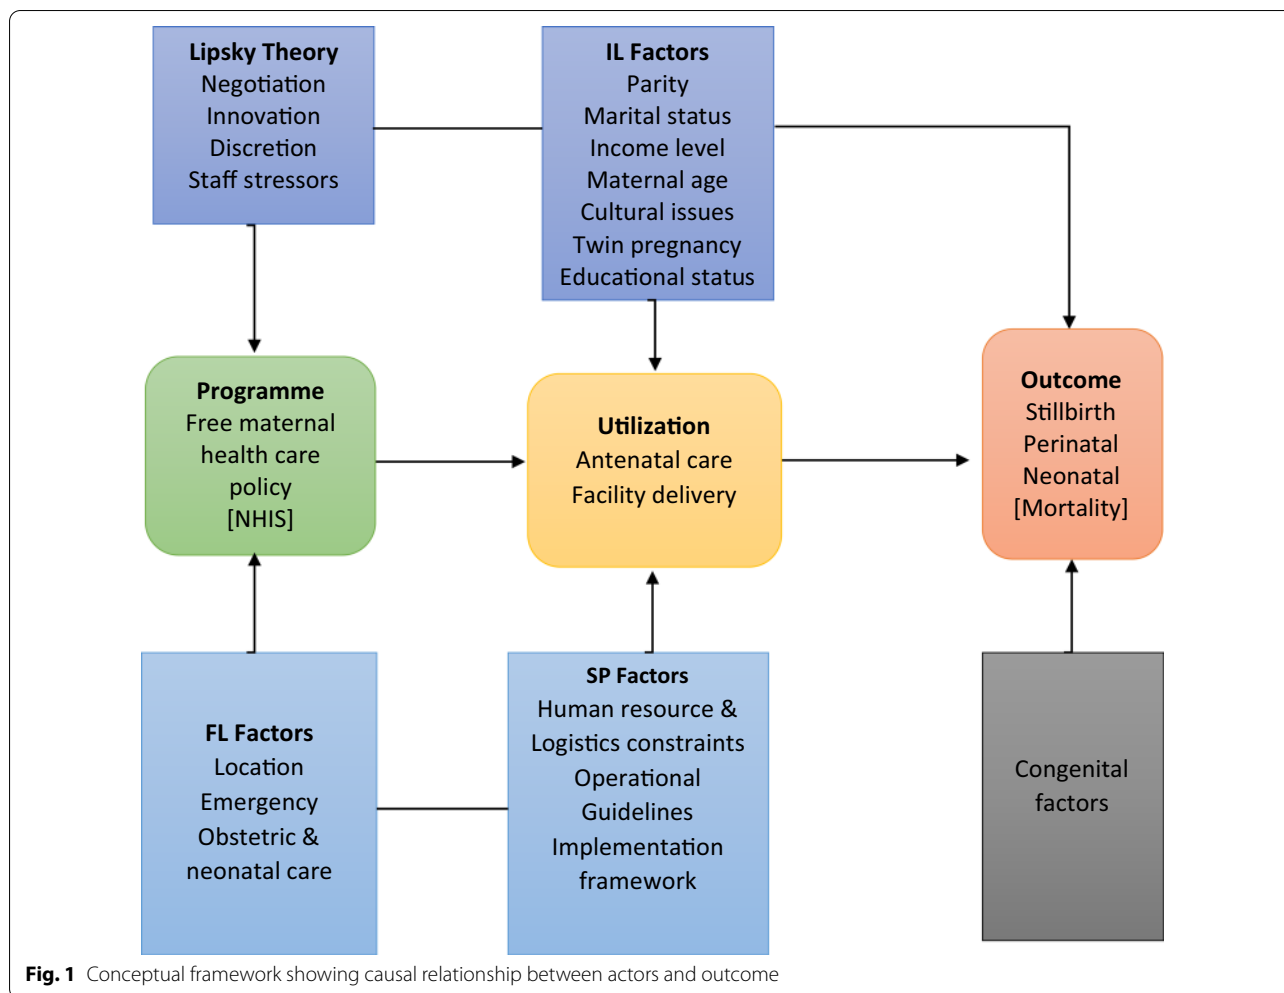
Lipsky Theory
Negotiation
Innovation
Discretion
Staff stressors

IL Factors
Parity
Marital status
Income level
Maternal age
Cultural issues
Twin pregnancy
Educational status

Programme
Free maternal health care policy [NHIS]

Utilization
Antenatal care
Facility delivery

Outcome
Stillbirth
Perinatal
Neonatal
[Mortality]

FL Factors
Location
Emergency
Obstetric & neonatal care

SP Factors
Human resource & Logistics constraints
Operational Guidelines
Implementation framework

Congenital factors

Fig. 1 Conceptual framework showing causal relationship between actors and outcome